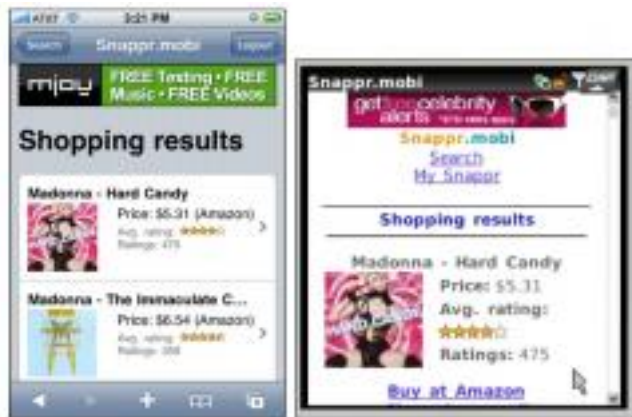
AT&T 3:21 PM

Search Snappr.mobi Logout

mjoy FREE Texting • FREE Music • FREE Videos

Shopping results

Madonna - Hard Candy
Price: $5.31 (Amazon)
Avg. rating:
Ratings: 475

Madonna - The Immaculate C...
Price: $6.54 (Amazon)
Avg. rating:
Ratings: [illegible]

Snappr.mobi

get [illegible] celebrity alerts

Snappr.mobi
Search
My Snappr

Shopping results

Madonna - Hard Candy
Price: $5.31
Avg. rating:
Ratings: 475

Buy at Amazon